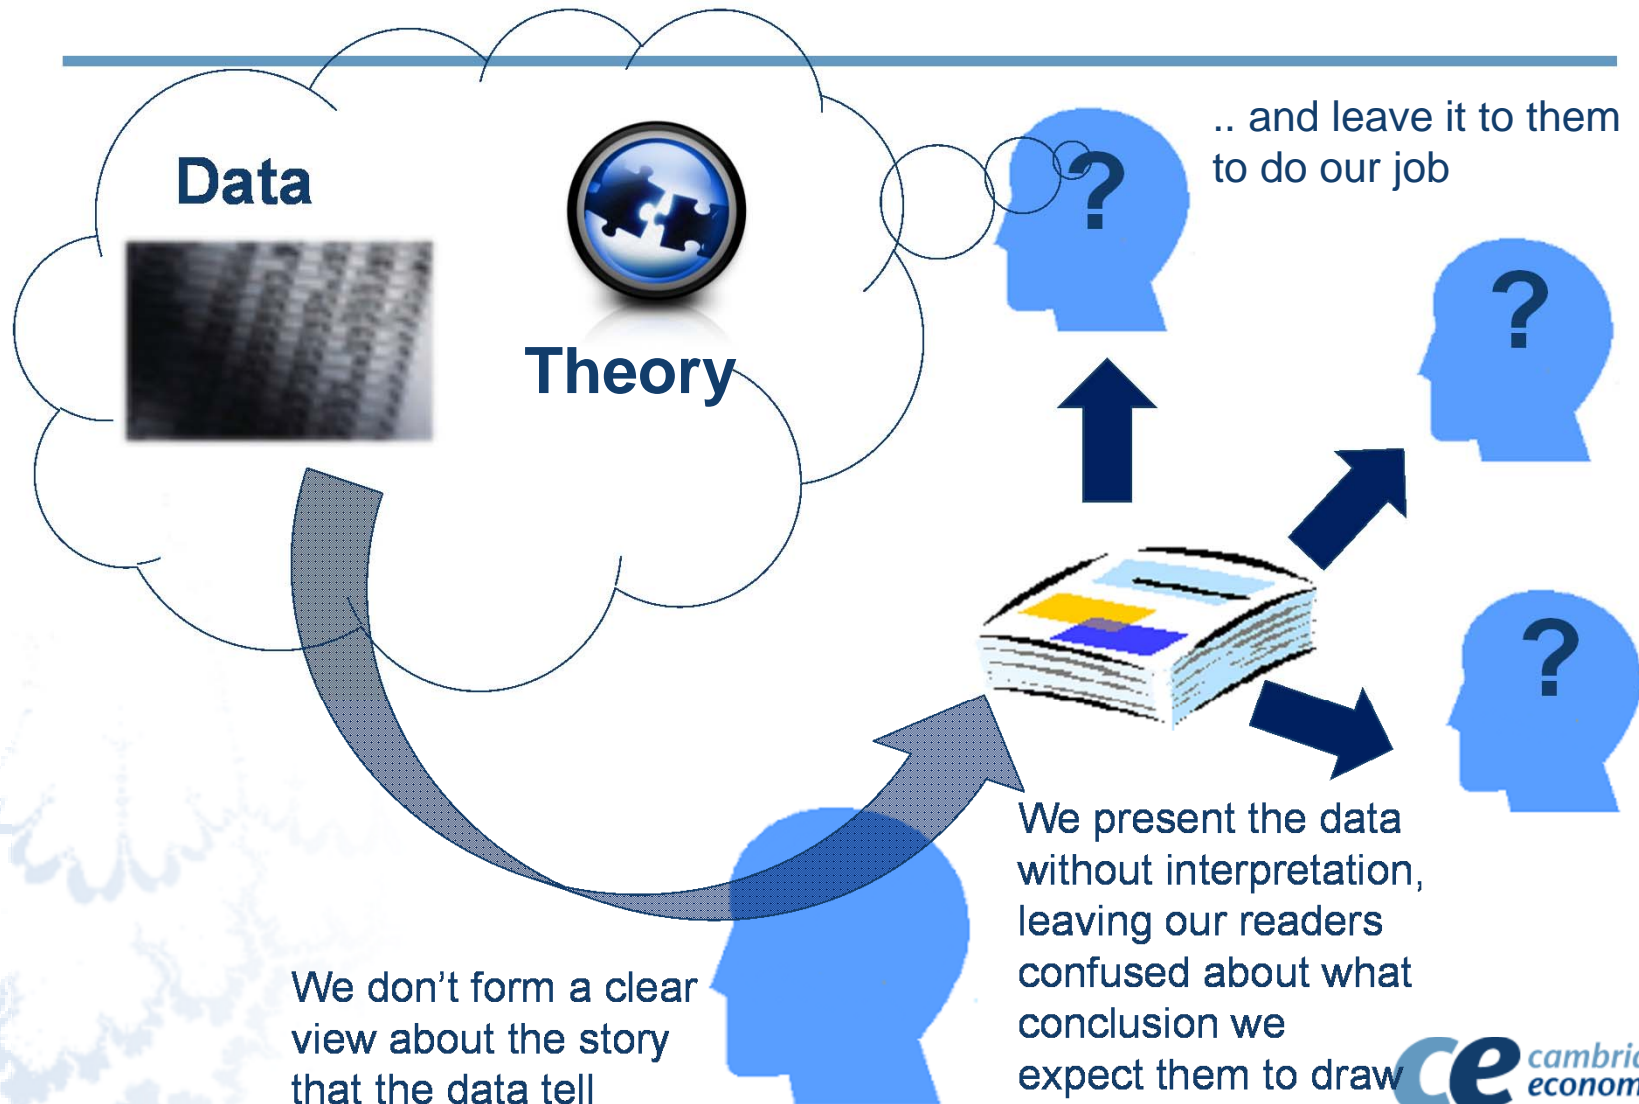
Data

Theory

.. and leave it to them to do our job

?

?

?

We present the data without interpretation, leaving our readers confused about what conclusion we expect them to draw

We don't form a clear view about the story that the data tell

ce cambri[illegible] econom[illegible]